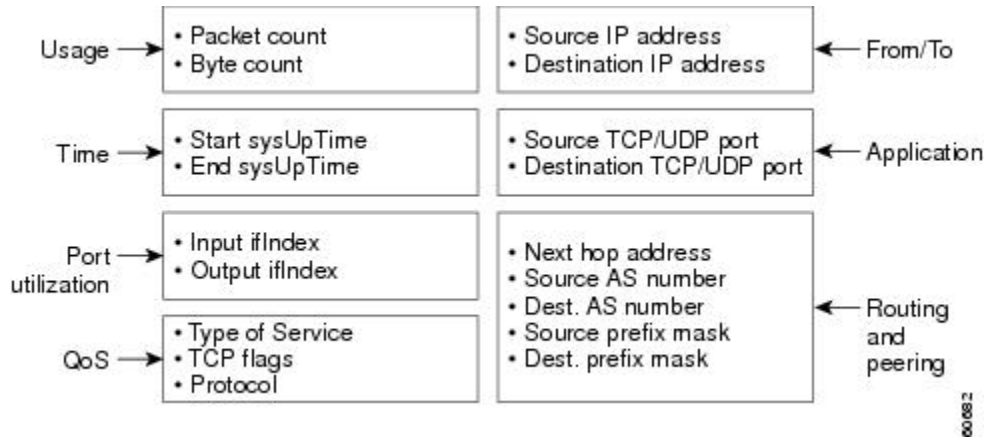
Usage
• Packet count
• Byte count

• Source IP address
• Destination IP address
From/To

Time
• Start sysUpTime
• End sysUpTime

• Source TCP/UDP port
• Destination TCP/UDP port
Application

Port utilization
• Input ifIndex
• Output ifIndex

QoS
• Type of Service
• TCP flags
• Protocol

• Next hop address
• Source AS number
• Dest. AS number
• Source prefix mask
• Dest. prefix mask
Routing and peering

66082